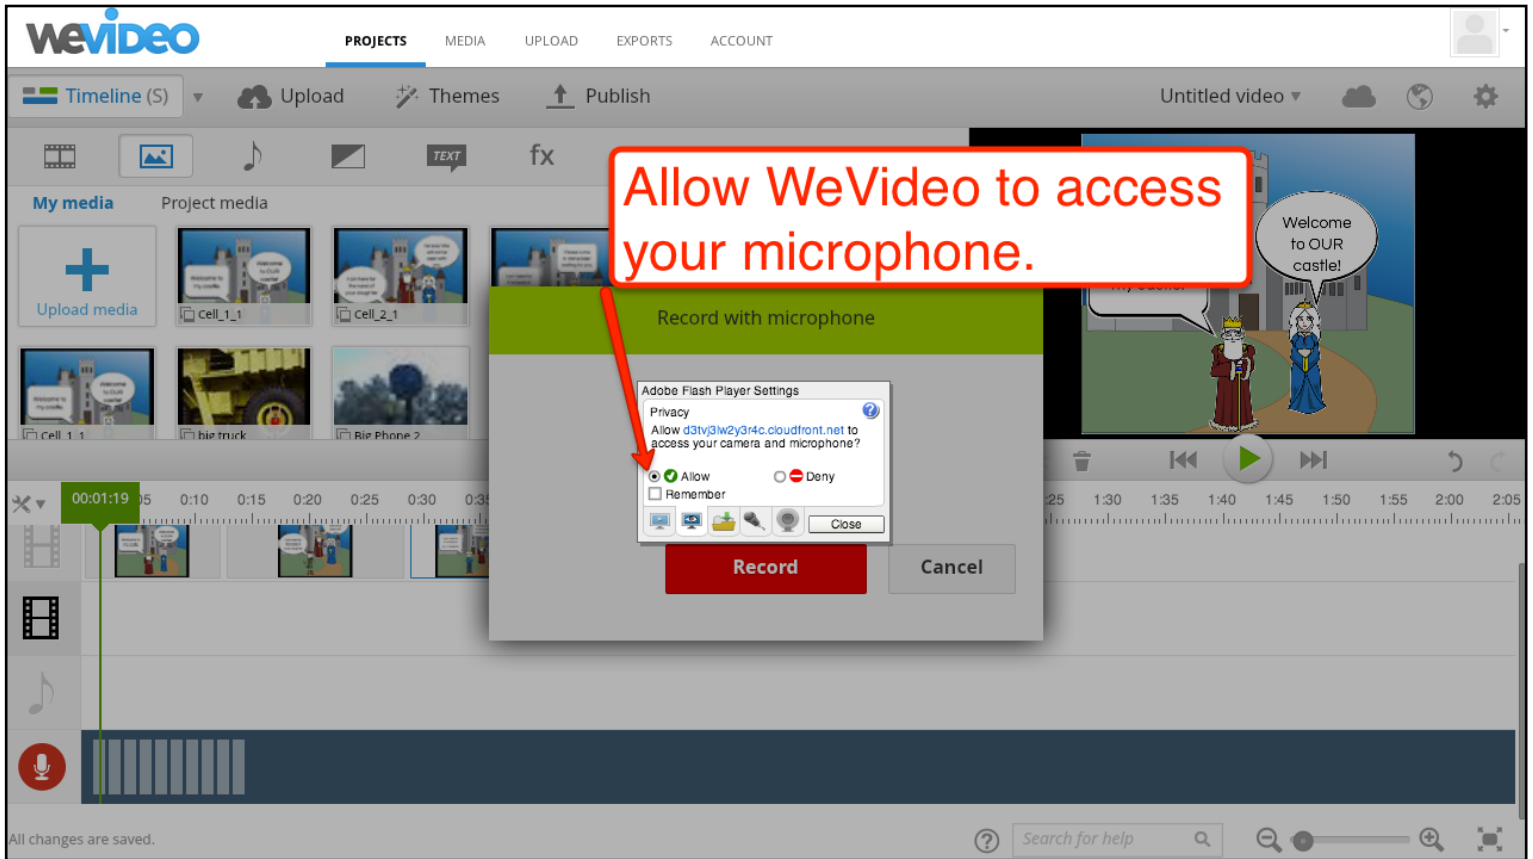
WeVideo

PROJECTS MEDIA UPLOAD EXPORTS ACCOUNT

Timeline (S) Upload Themes Publish Untitled video

TEXT fx

My media Project media

Upload media

cell_1_1 cell_2_1

cell_1_1 big truck Big Phone 2

Allow WeVideo to access your microphone.

Welcome to OUR castle!

Record with microphone

Adobe Flash Player Settings
Privacy
Allow d3tvj3lw2y3r4c.cloudfront.net to access your camera and microphone?
Allow Deny
Remember
Close

Record Cancel

00:01:19 0:05 0:10 0:15 0:20 0:25 0:30 0:35 1:25 1:30 1:35 1:40 1:45 1:50 1:55 2:00 2:05

All changes are saved.

Search for help